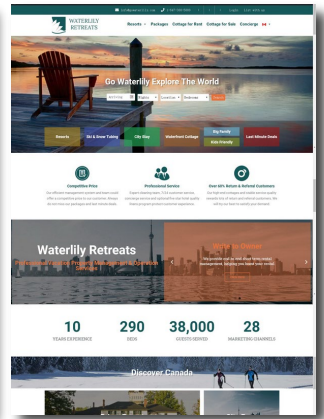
WATERLILY RETREATS

Resorts · Packages · Cottage for Rent · Cottage for Sale · Concierge

Go Waterlily Explore The World

Resorts
Ski & Snow Tubing
City Stay
Waterfront Cottage
Big Family
Kids Friendly
Last Minute Deals

Competitive Price

Professional Service

Over 6K+ Return & Referral Customers

Waterlily Retreats

10
YEARS EXPERIENCE

290
BEDS

38,000
GUESTS SERVED

28
MARKETING CHANNELS

Discover Canada